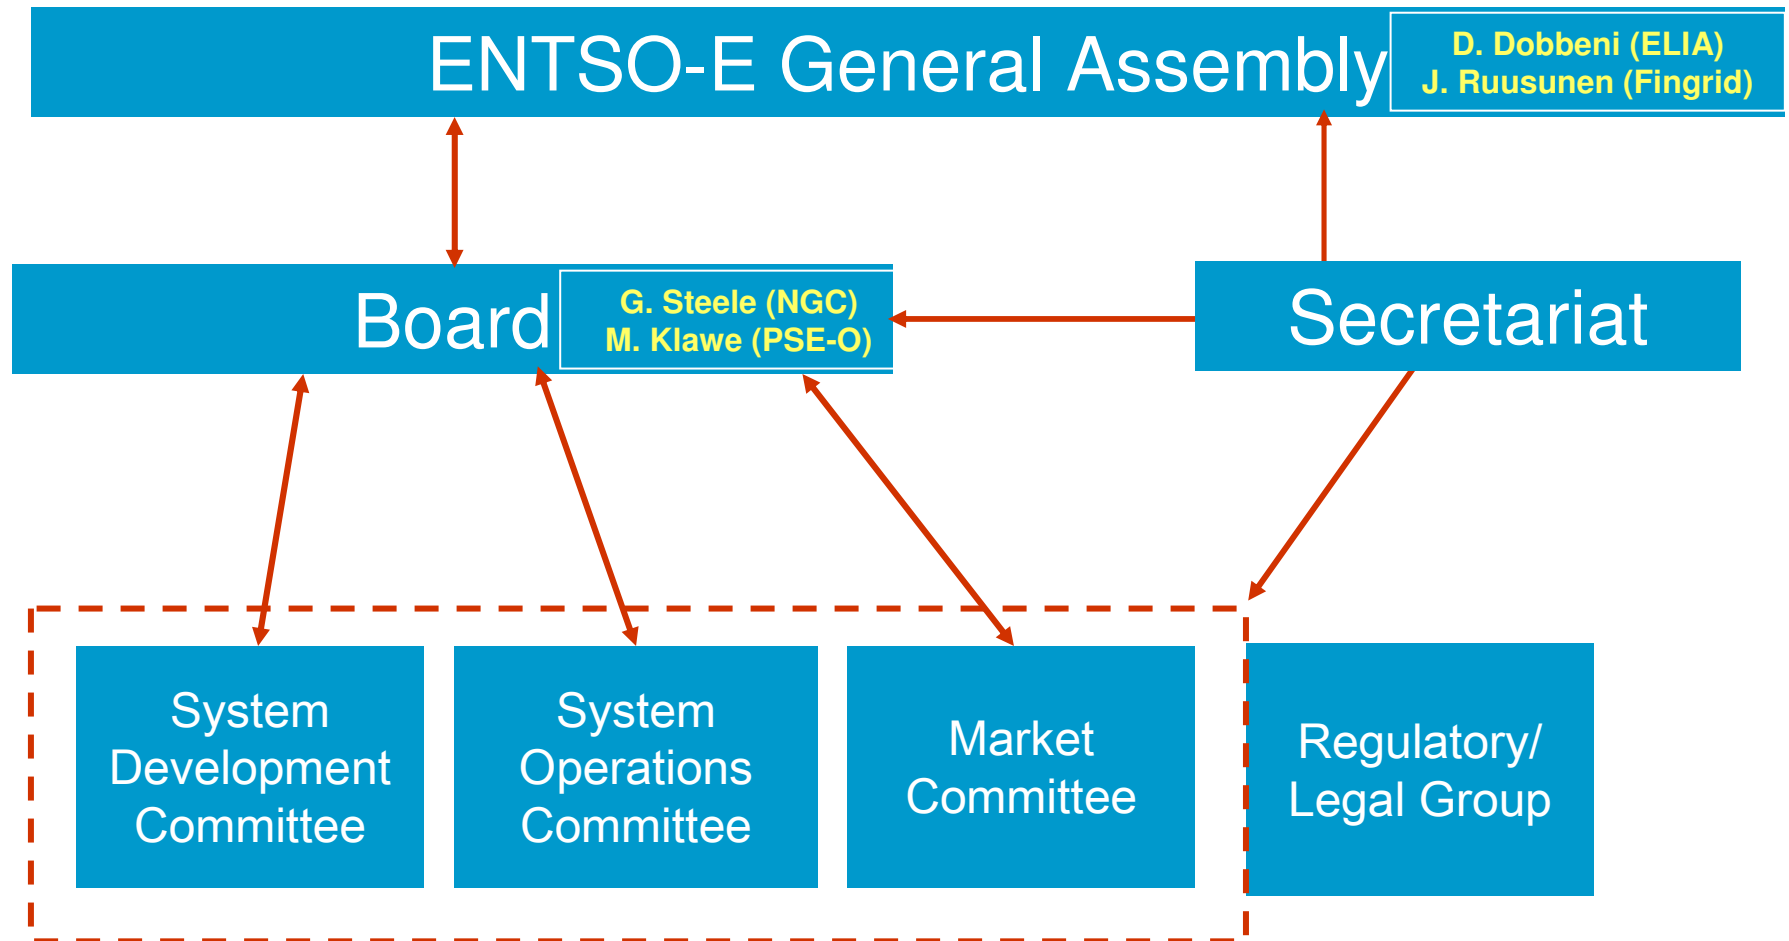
ENTSO-E General Assembly

D. Dobbeni (ELIA)
J. Ruusunen (Fingrid)

Board

G. Steele (NGC)
M. Klawe (PSE-O)

Secretariat

System Development Committee

System Operations Committee

Market Committee

Regulatory/ Legal Group